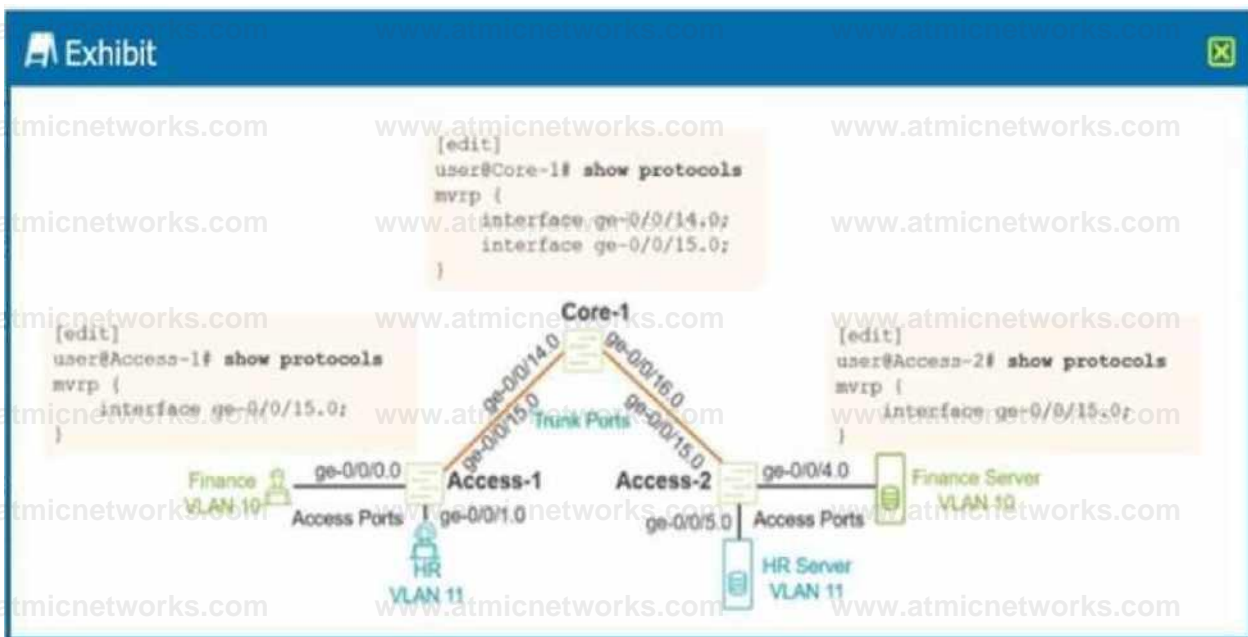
Exhibit

[edit]
user@Core-1# show protocols
mvrp {
interface ge-0/0/14.0;
interface ge-0/0/15.0;
}

Core-1

[edit]
user@Access-1# show protocols
mvrp {
interface ge-0/0/15.0;
}

[edit]
user@Access-2# show protocols
mvrp {
interface ge-0/0/15.0;
}

ge-0/0/14.0
ge-0/0/16.0
ge-0/0/15.0
ge-0/0/15.0
Trunk Ports

Finance VLAN 10
ge-0/0/0.0
Access-1
Access Ports
ge-0/0/1.0
HR VLAN 11

Access-2
ge-0/0/4.0
Finance Server VLAN 10
ge-0/0/5.0
Access Ports
HR Server VLAN 11

www.atmicnetworks.com